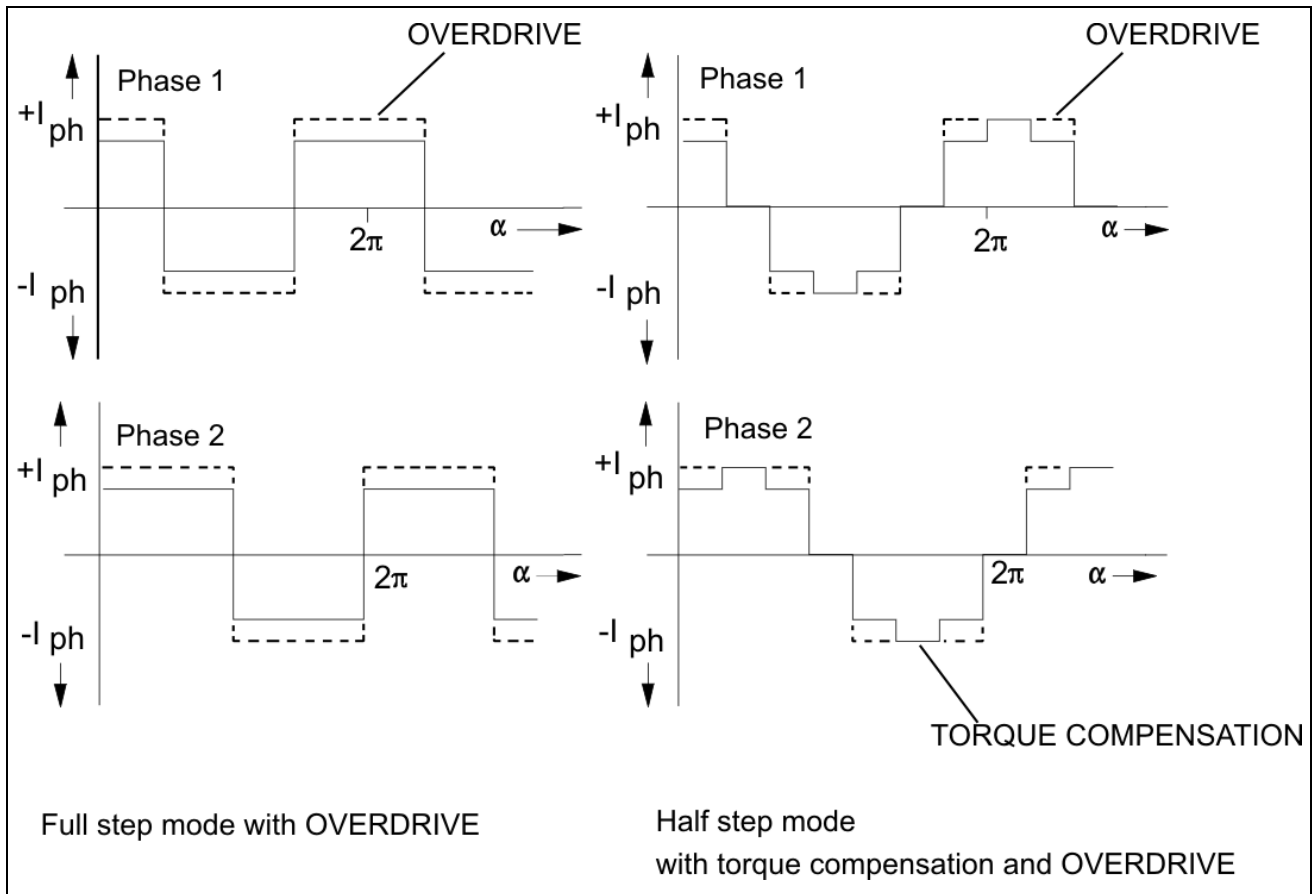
OVERDRIVE

Phase 1

$+I_{ph}$

$2\pi$

$\alpha$

$-I_{ph}$

OVERDRIVE

Phase 1

$+I_{ph}$

$2\pi$

$\alpha$

$-I_{ph}$

Phase 2

$+I_{ph}$

$2\pi$

$\alpha$

$-I_{ph}$

Phase 2

$+I_{ph}$

$2\pi$

$\alpha$

$-I_{ph}$

TORQUE COMPENSATION

Full step mode with OVERDRIVE

Half step mode
with torque compensation and OVERDRIVE